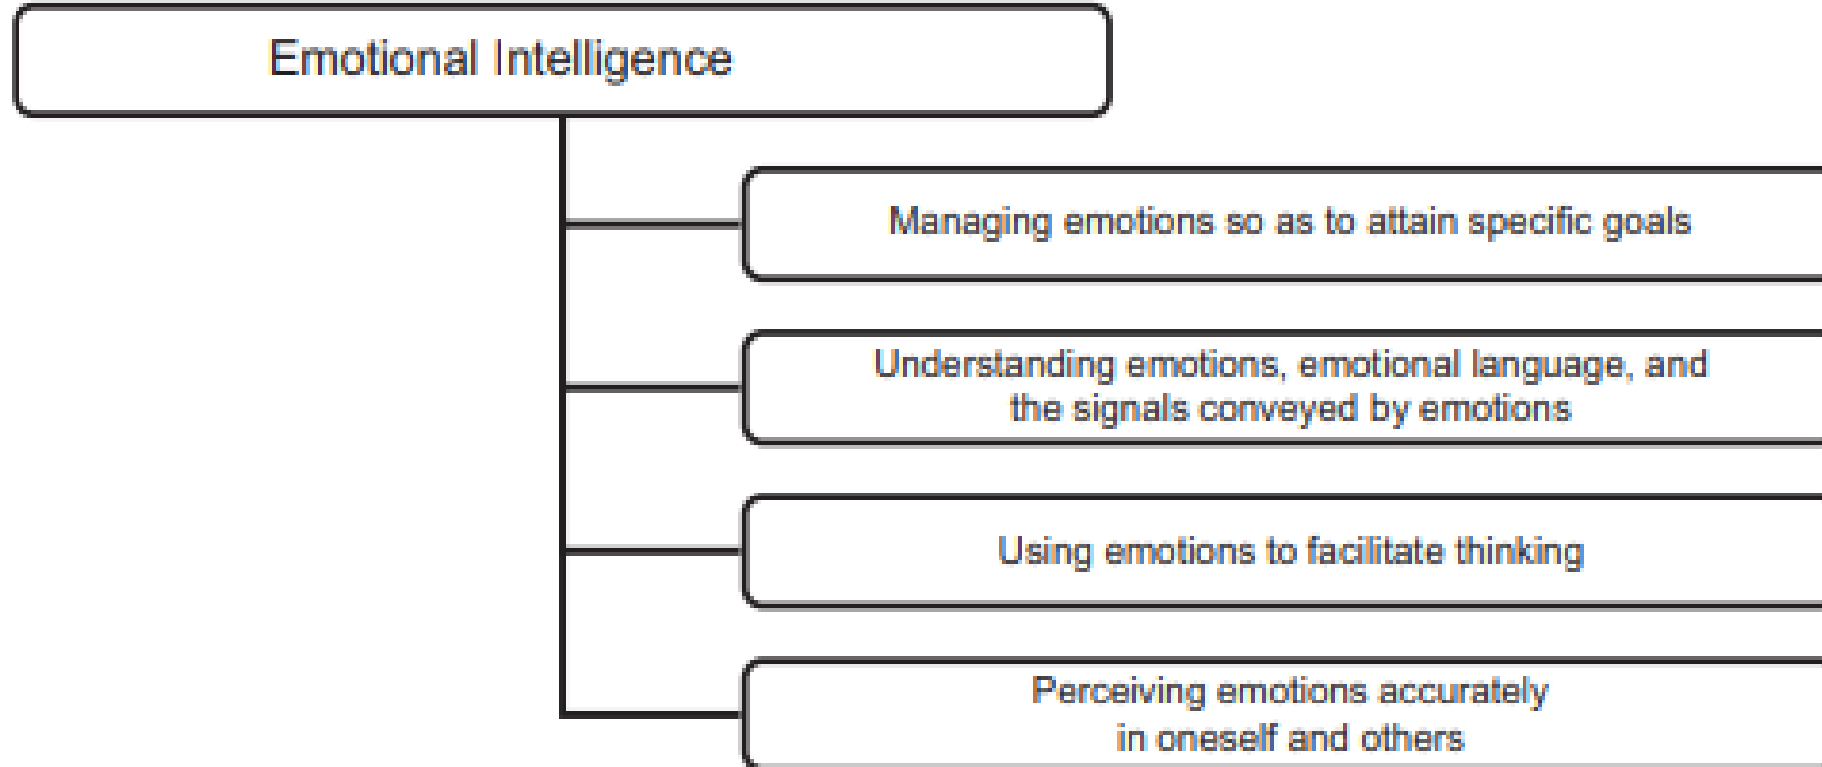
Emotional Intelligence

Managing emotions so as to attain specific goals

Understanding emotions, emotional language, and the signals conveyed by emotions

Using emotions to facilitate thinking

Perceiving emotions accurately in oneself and others